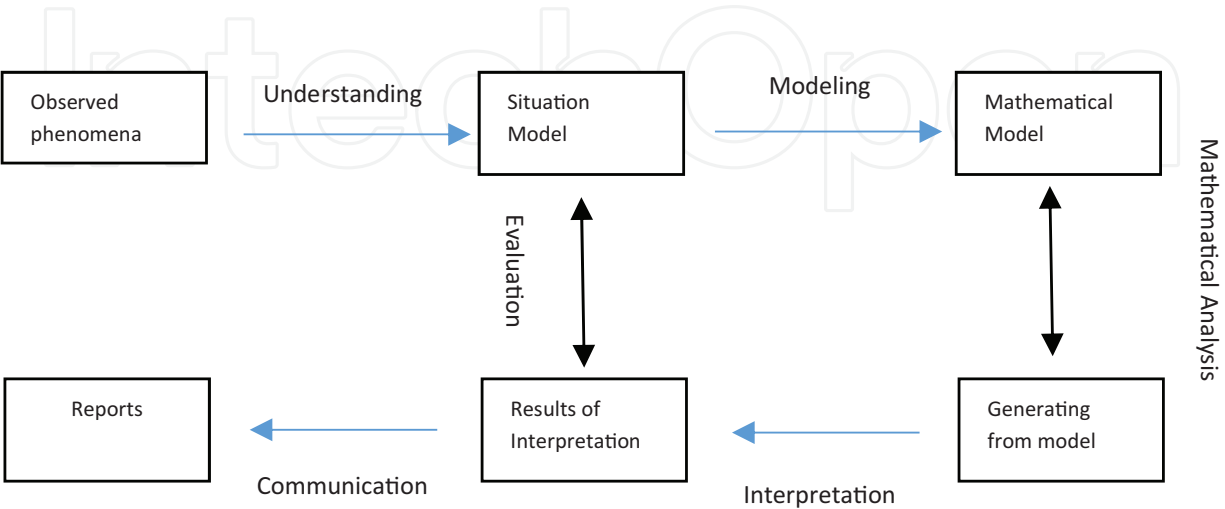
IntechOpen

Observed phenomena

Understanding

Situation Model

Modeling

Mathematical Model

Mathematical Analysis

Evaluation

Reports

Results of Interpretation

Generating from model

Communication

Interpretation